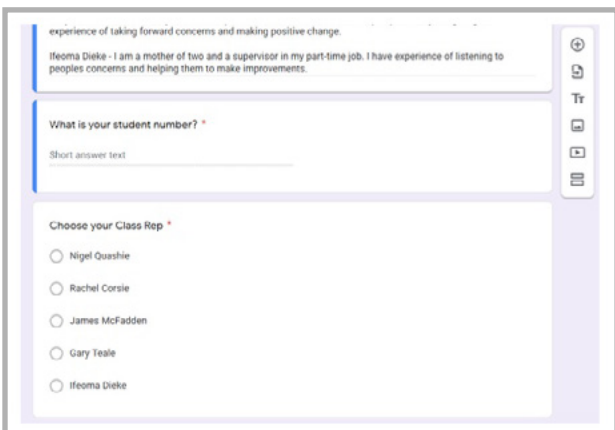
experience of taking forward concerns and making positive change.

Ifeoma Dieke - I am a mother of two and a supervisor in my part-time job. I have experience of listening to peoples concerns and helping them to make improvements.

What is your student number? *

Short answer text

Tт

Choose your Class Rep *

Nigel Quashie

Rachel Corsie

James McFadden

Gary Teale

Ifeoma Dieke